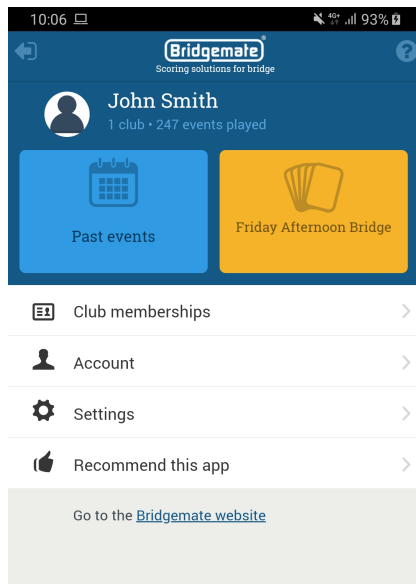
10:06

4G+ 93%

Bridgemate®
Scoring solutions for bridge

John Smith
1 club • 247 events played

Past events

Friday Afternoon Bridge

Club memberships

Account

Settings

Recommend this app

Go to the Bridgemate website